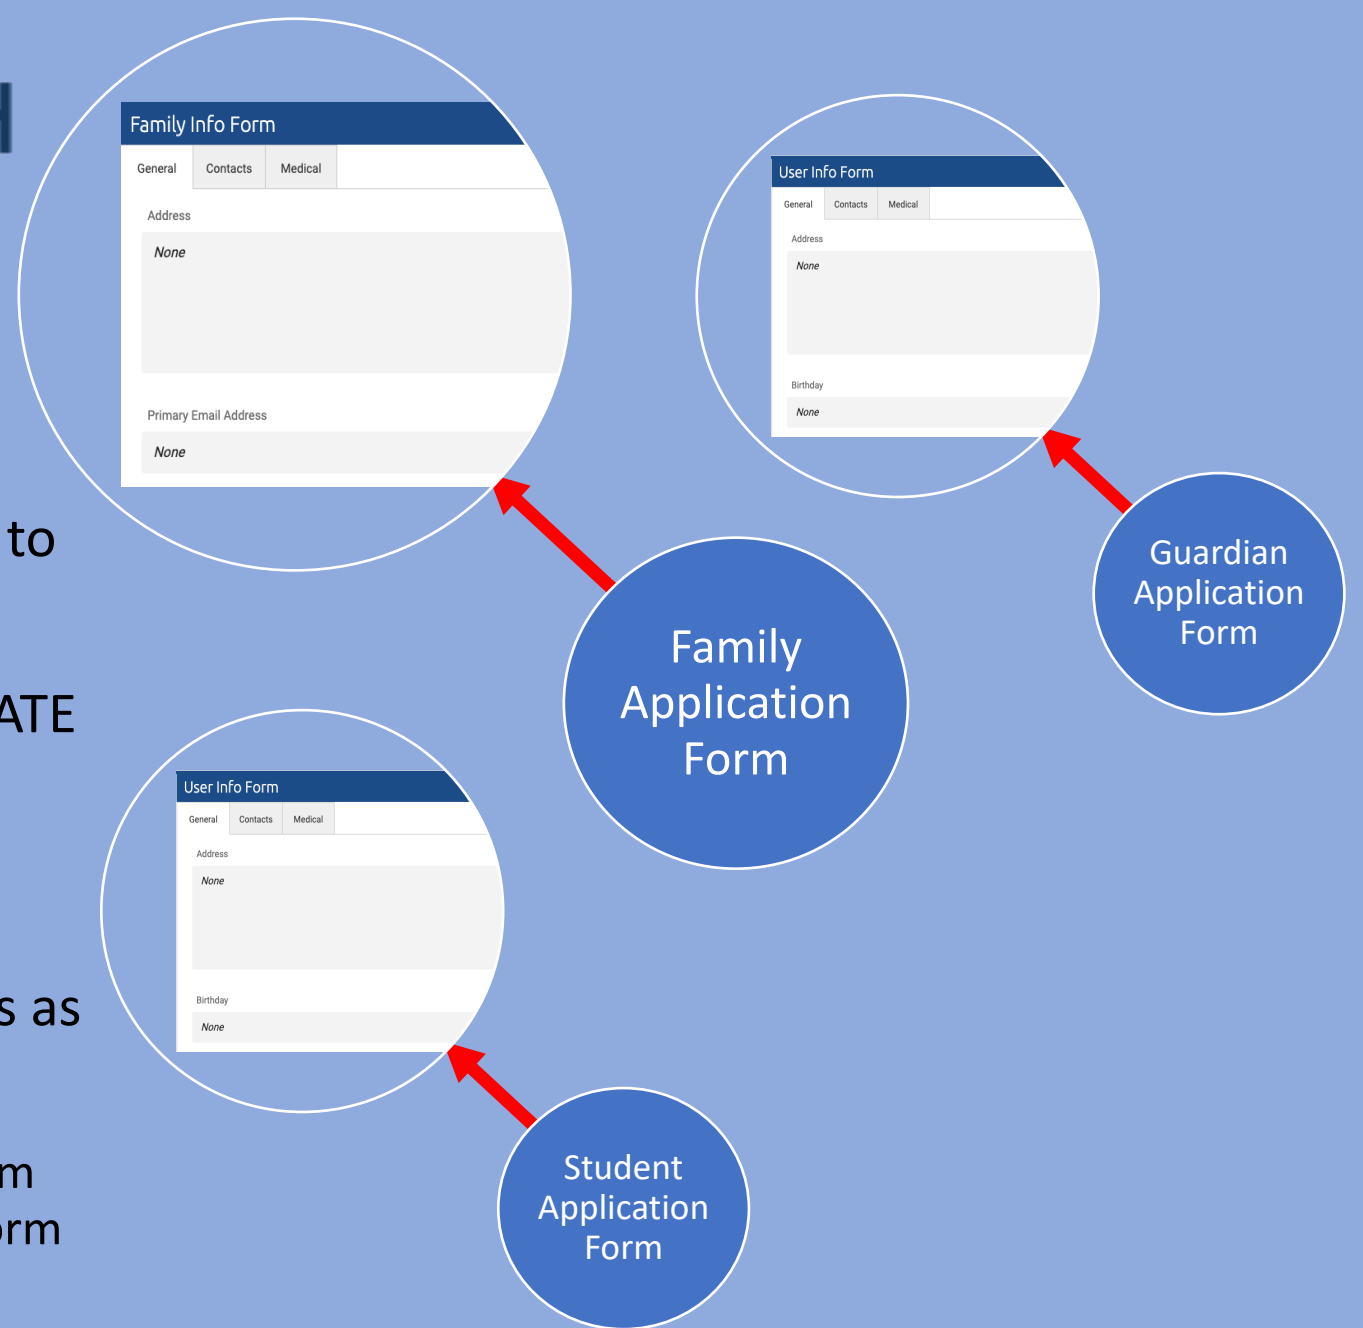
Family Info Form
General
Contacts
Medical
Address
None
Primary Email Address
None

User Info Form
General
Contacts
Medical
Address
None
Birthday
None

to

ATE

Family Application Form

Guardian Application Form

User Info Form
General
Contacts
Medical
Address
None
Birthday
None

s as

m
rm

Student Application Form